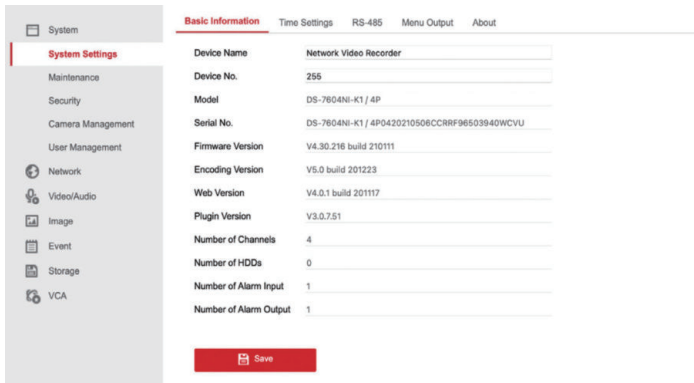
System
System Settings
Maintenance
Security
Camera Management
User Management
Network
Video/Audio
Image
Event
Storage
VCA

Basic Information Time Settings RS-485 Menu Output About

| | |
|---|---|
| Device Name | Network Video Recorder |
| Device No. | 255 |
| Model | DS-7604NI-K1 / 4P |
| Serial No. | DS-7604NI-K1 / 4P0420210506CCRRF96503940WCVU |
| Firmware Version | V4.30.216 build 210111 |
| Encoding Version | V5.0 build 201223 |
| Web Version | V4.0.1 build 201117 |
| Plugin Version | V3.0.7.51 |
| Number of Channels | 4 |
| Number of HDDs | 0 |
| Number of Alarm Input | 1 |
| Number of Alarm Output | 1 |

Save